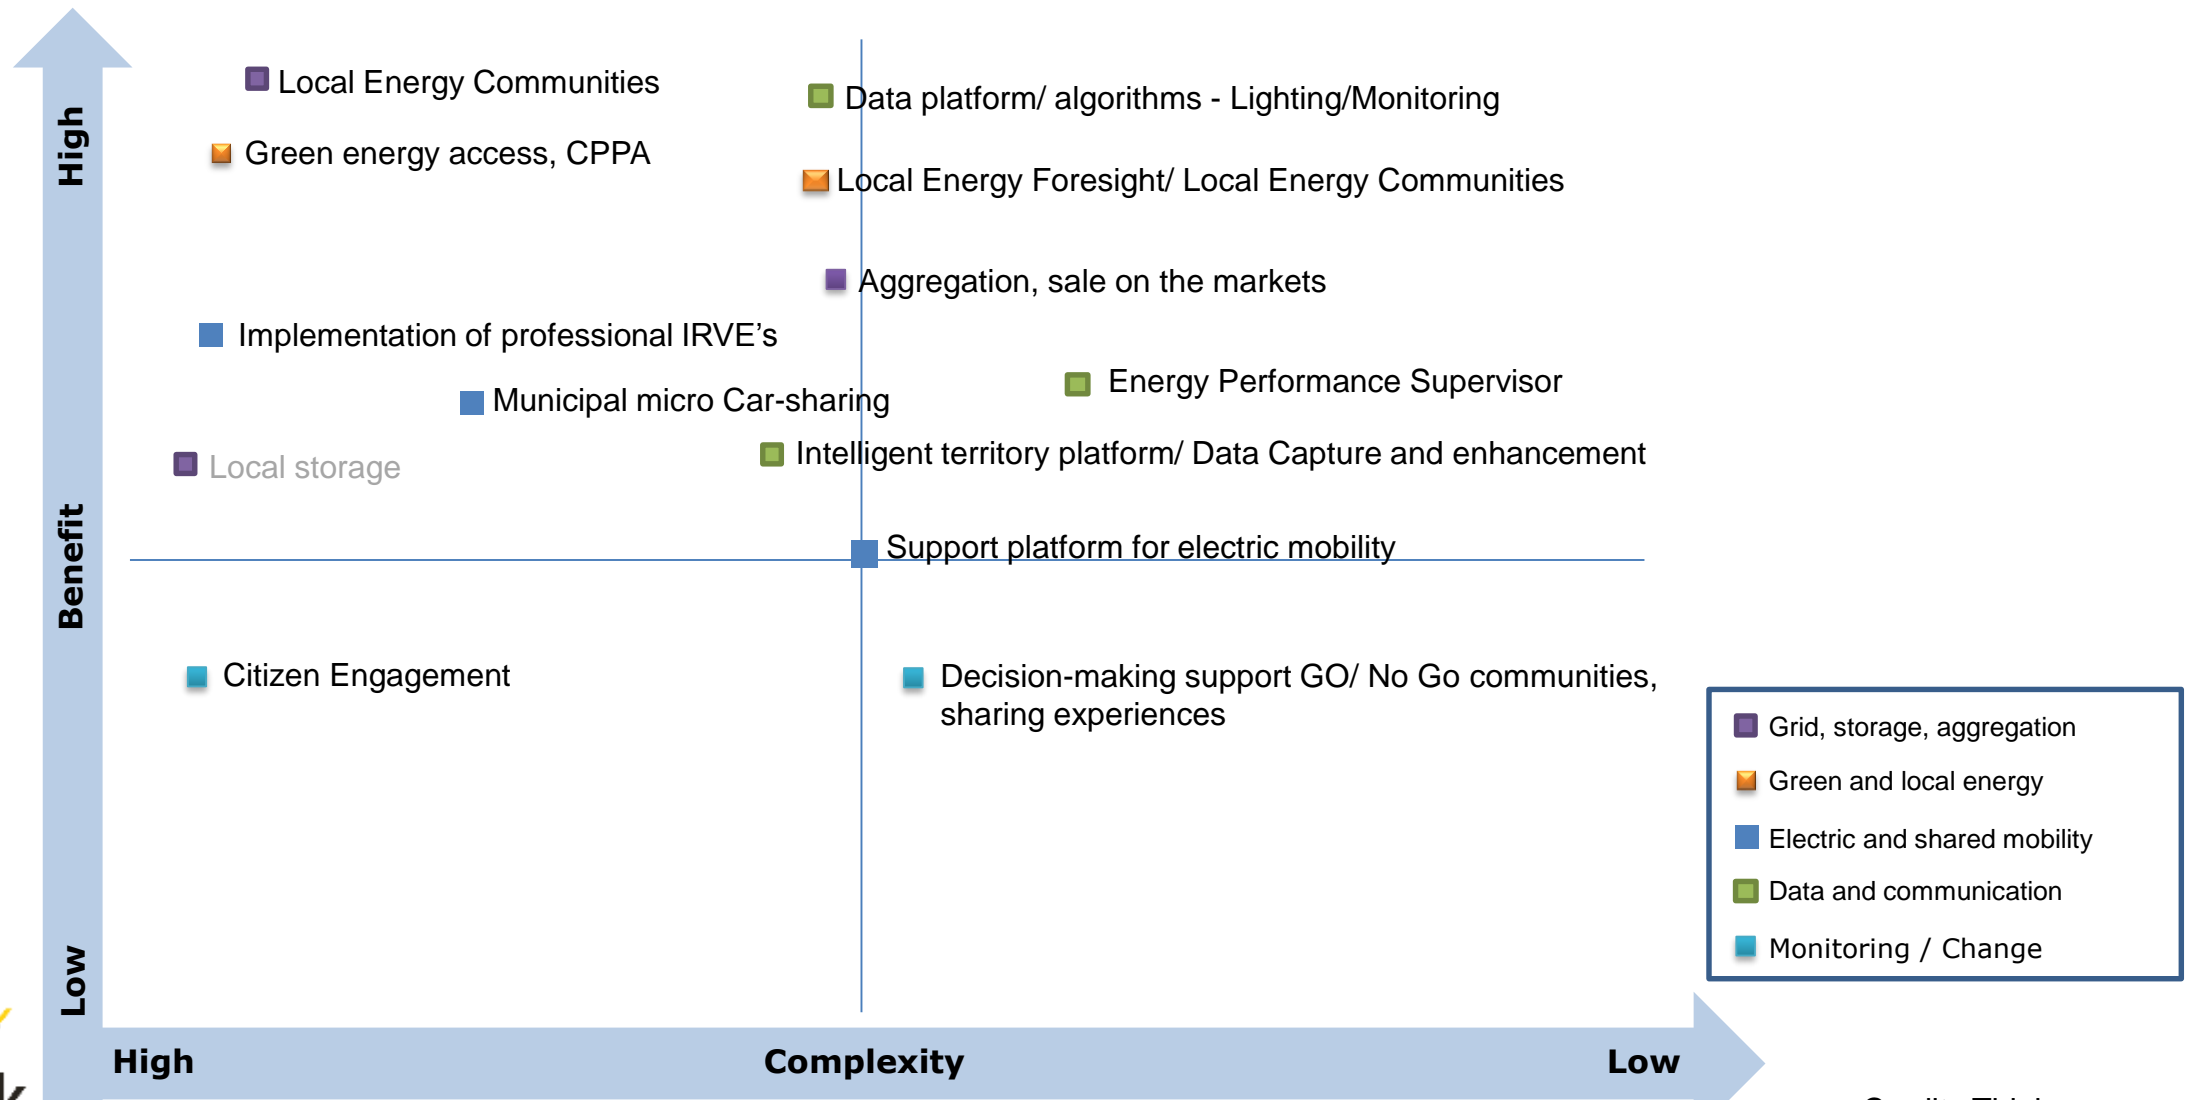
High

Benefit

Low

Local Energy Communities

Green energy access, CPPA

Data platform/ algorithms - Lighting/Monitoring

Local Energy Foresight/ Local Energy Communities

Aggregation, sale on the markets

Implementation of professional IRVE's

Municipal micro Car-sharing

Energy Performance Supervisor

Local storage

Intelligent territory platform/ Data Capture and enhancement

Support platform for electric mobility

Citizen Engagement

Decision-making support GO/ No Go communities, sharing experiences

Grid, storage, aggregation
Green and local energy
Electric and shared mobility
Data and communication
Monitoring / Change

High

Complexity

Low

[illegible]